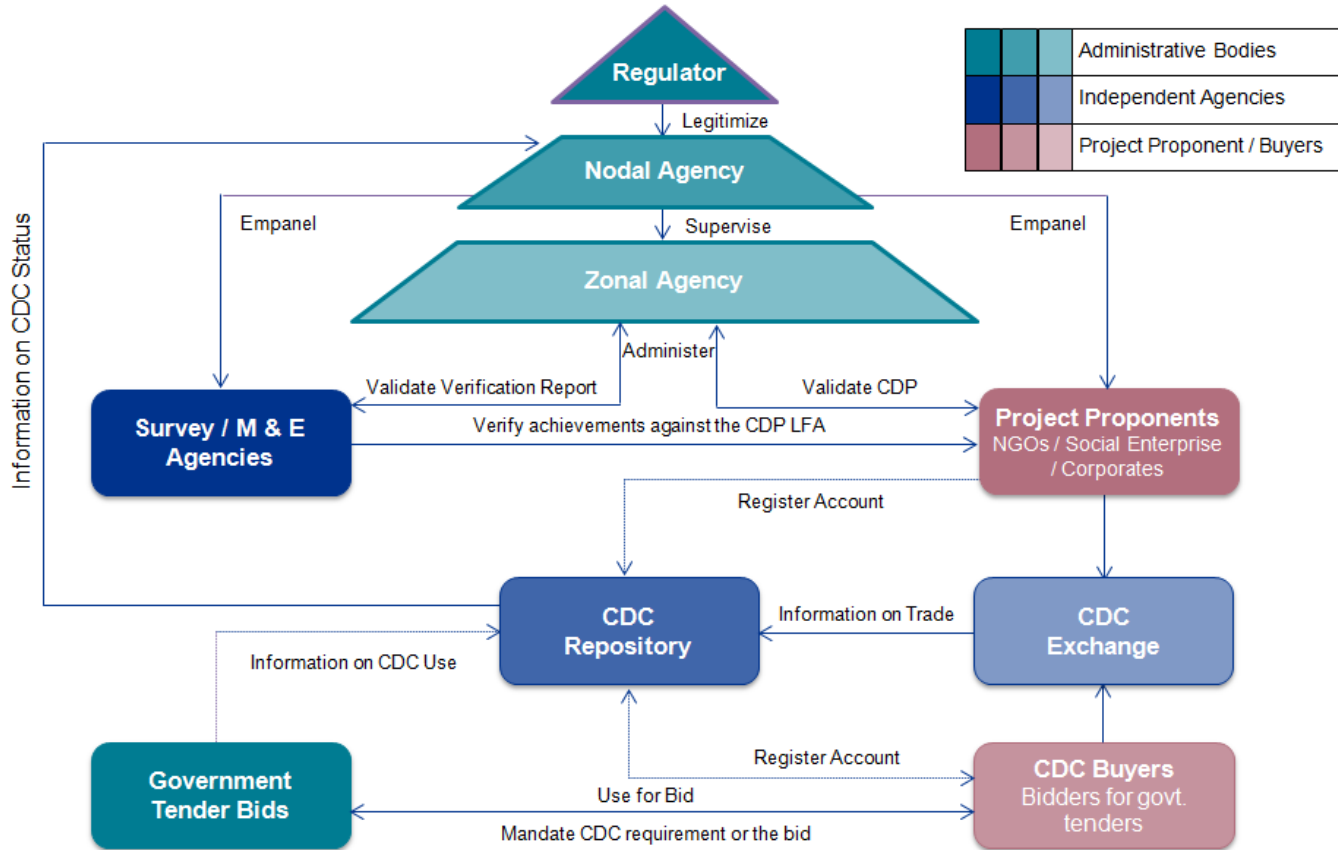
Administrative Bodies
Independent Agencies
Project Proponent / Buyers

Regulator
Legitimize
Nodal Agency
Empanel
Supervise
Empanel
Zonal Agency
Information on CDC Status
Administer
Validate Verification Report
Validate CDP
Survey / M & E Agencies
Verify achievements against the CDP LFA
Project Proponents
NGOs / Social Enterprise / Corporates
Register Account
CDC Repository
Information on Trade
CDC Exchange
Information on CDC Use
Register Account
Government Tender Bids
Use for Bid
CDC Buyers
Bidders for govt. tenders
Mandate CDC requirement or the bid